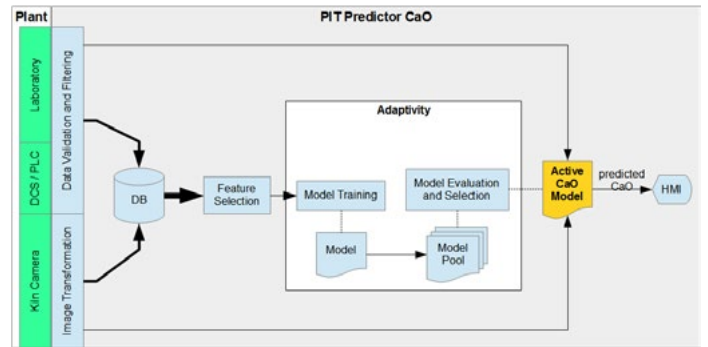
Plant

PIT Predictor CaO

Laboratory

DCS / PLC

Kiln Camera

Data Validation and Filtering

Image Transformation

DB

Feature Selection

Adaptivity

Model Training

Model

Model Evaluation and Selection

Model Pool

Active CaO Model

predicted CaO

HMI